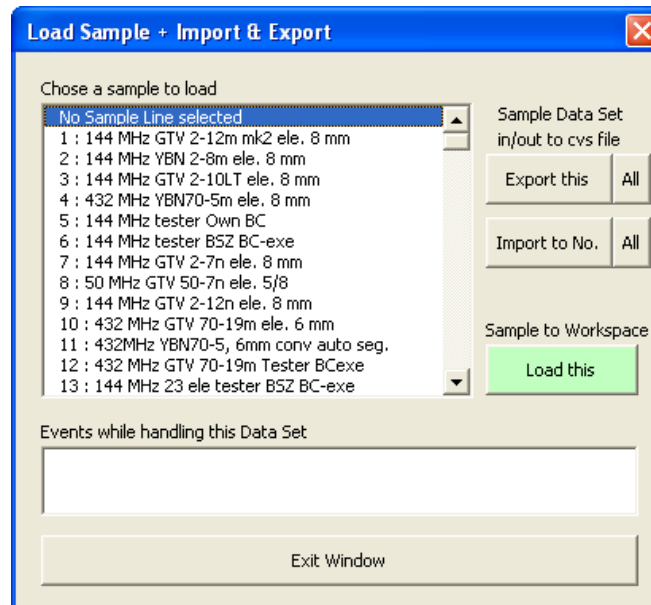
Load Sample + Import & Export

Chose a sample to load

No Sample Line selected
1 : 144 MHz GTV 2-12m mk2 ele. 8 mm
2 : 144 MHz YBN 2-8m ele. 8 mm
3 : 144 MHz GTV 2-10LT ele. 8 mm
4 : 432 MHz YBN70-5m ele. 8 mm
5 : 144 MHz tester Own BC
6 : 144 MHz tester BSZ BC-exe
7 : 144 MHz GTV 2-7n ele. 8 mm
8 : 50 MHz GTV 50-7n ele. 5/8
9 : 144 MHz GTV 2-12n ele. 8 mm
10 : 432 MHz GTV 70-19m ele. 6 mm
11 : 432MHz YBN70-5, 6mm conv auto seg.
12 : 432 MHz GTV 70-19m Tester BCexe
13 : 144 MHz 23 ele tester BSZ BC-exe

Sample Data Set in/out to cvs file

Export this | All

Import to No. | All

Sample to Workspace

Load this

Events while handling this Data Set

Exit Window